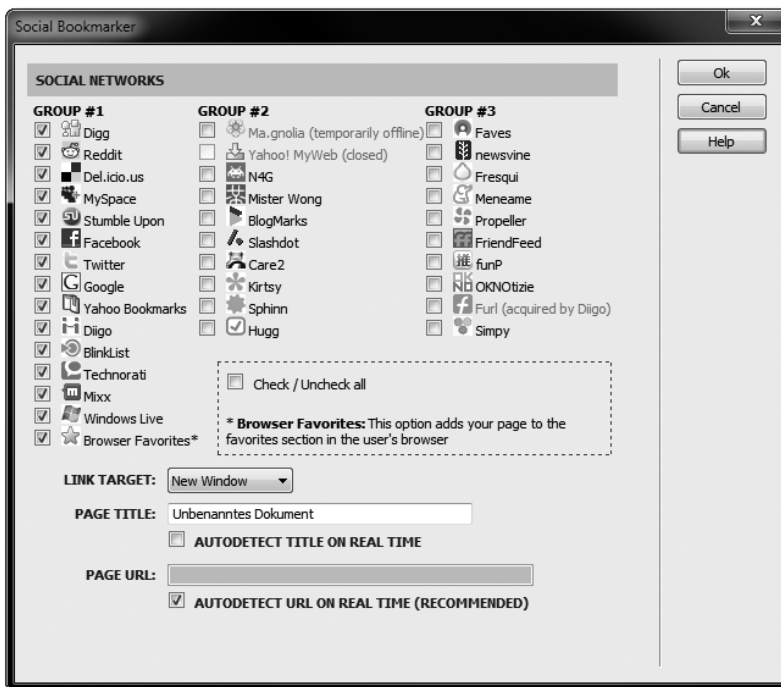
Social Bookmarker

x

Ok

Cancel

Help

SOCIAL NETWORKS

GROUP #1
Digg
Reddit
Del.icio.us
MySpace
Stumble Upon
Facebook
Twitter
Google
Yahoo Bookmarks
Diigo
BlinkList
Technorati
Mixx
Windows Live
Browser Favorites*

GROUP #2
Ma.gnolia (temporarily offline)
Yahoo! MyWeb (closed)
N4G
Mister Wong
BlogMarks
Slashdot
Care2
Kirtsy
Sphinn
Hugg

GROUP #3
Faves
newsvine
Fresqui
Meneame
Propeller
FriendFeed
funP
OKNOtizie
Furl (acquired by Diigo)
Simpy

Check / Uncheck all

* **Browser Favorites:** This option adds your page to the favorites section in the user's browser

LINK TARGET: New Window

PAGE TITLE: Unbenanntes Dokument

AUTODETECT TITLE ON REAL TIME

PAGE URL:

AUTODETECT URL ON REAL TIME (RECOMMENDED)